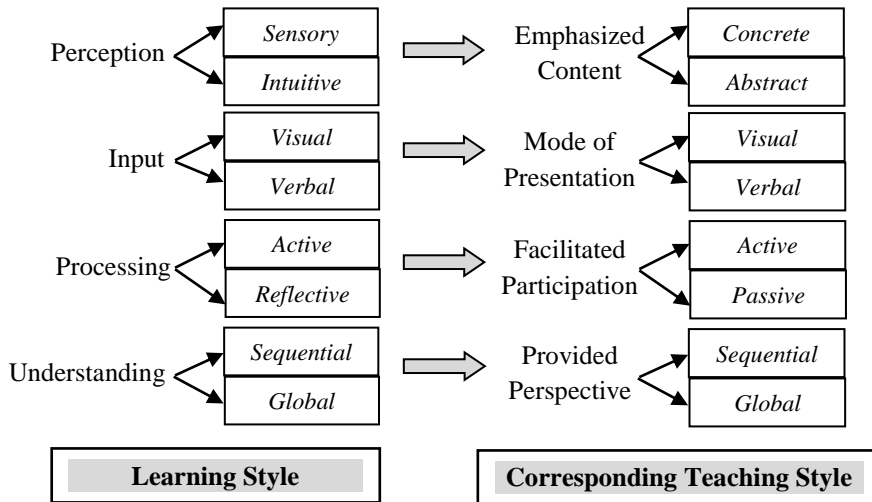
Perception
*Sensory*
*Intuitive*

Emphasized Content
*Concrete*
*Abstract*

Input
*Visual*
*Verbal*

Mode of Presentation
*Visual*
*Verbal*

Processing
*Active*
*Reflective*

Facilitated Participation
*Active*
*Passive*

Understanding
*Sequential*
*Global*

Provided Perspective
*Sequential*
*Global*

**Learning Style**

**Corresponding Teaching Style**